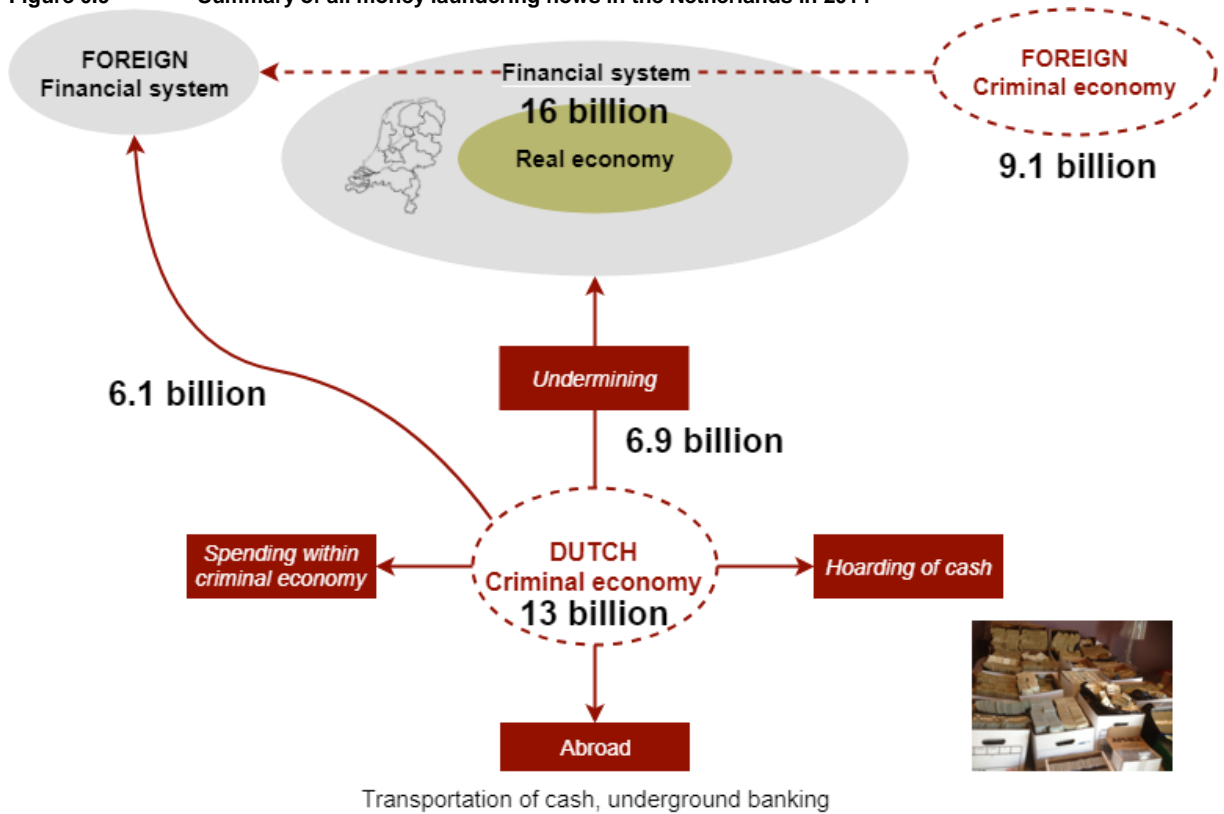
Figure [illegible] Summary of all money laundering flows in the Netherlands in 2014

FOREIGN
Financial system

Financial system
16 billion
Real economy

FOREIGN
Criminal economy
9.1 billion

6.1 billion

Undermining

6.9 billion

Spending within criminal economy

DUTCH
Criminal economy
13 billion

Hoarding of cash

Abroad

Transportation of cash, underground banking